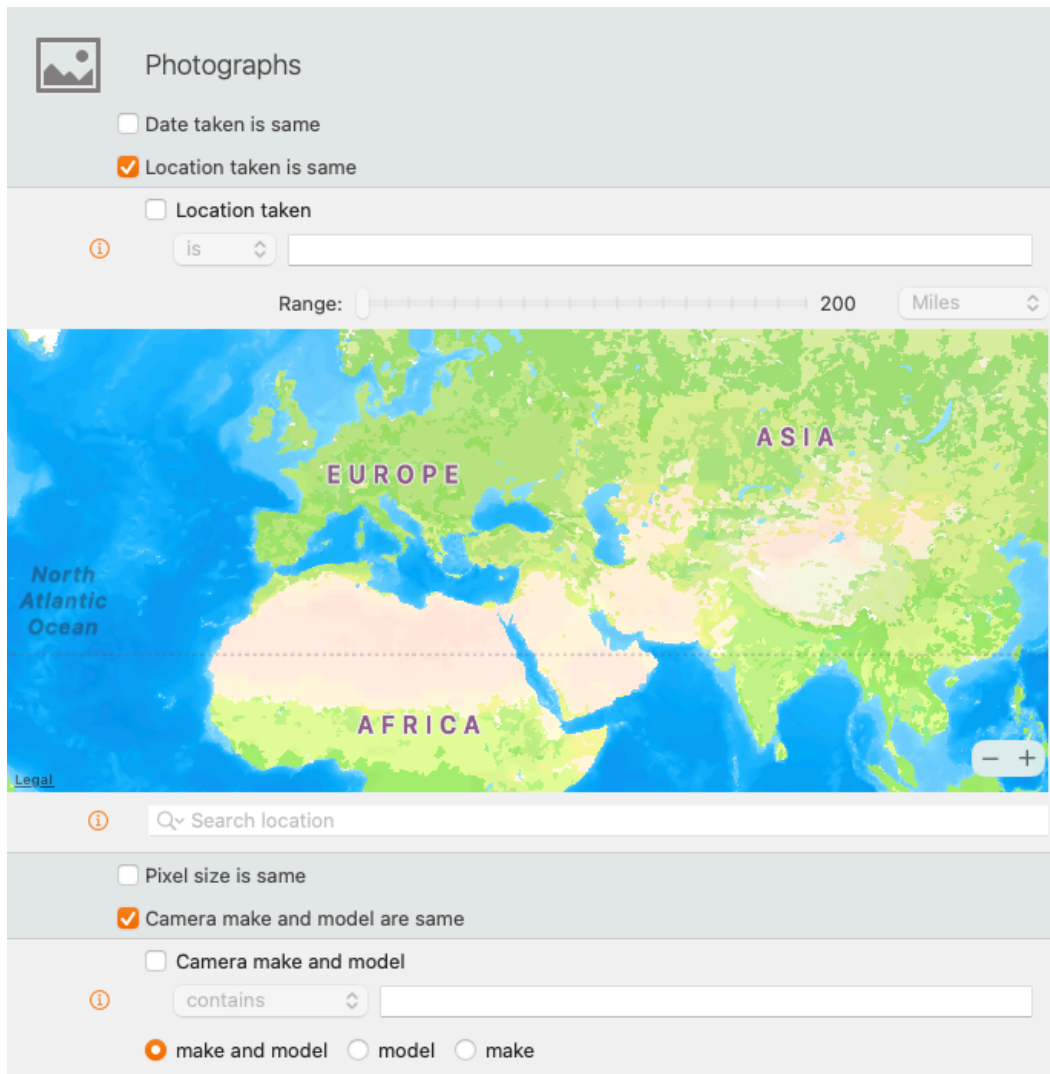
Photographs

Date taken is same

Location taken is same

Location taken

is

Range: 200 Miles

EUROPE

ASIA

North Atlantic Ocean

AFRICA

Legal

− +

Search location

Pixel size is same

Camera make and model are same

Camera make and model

contains

make and model model make